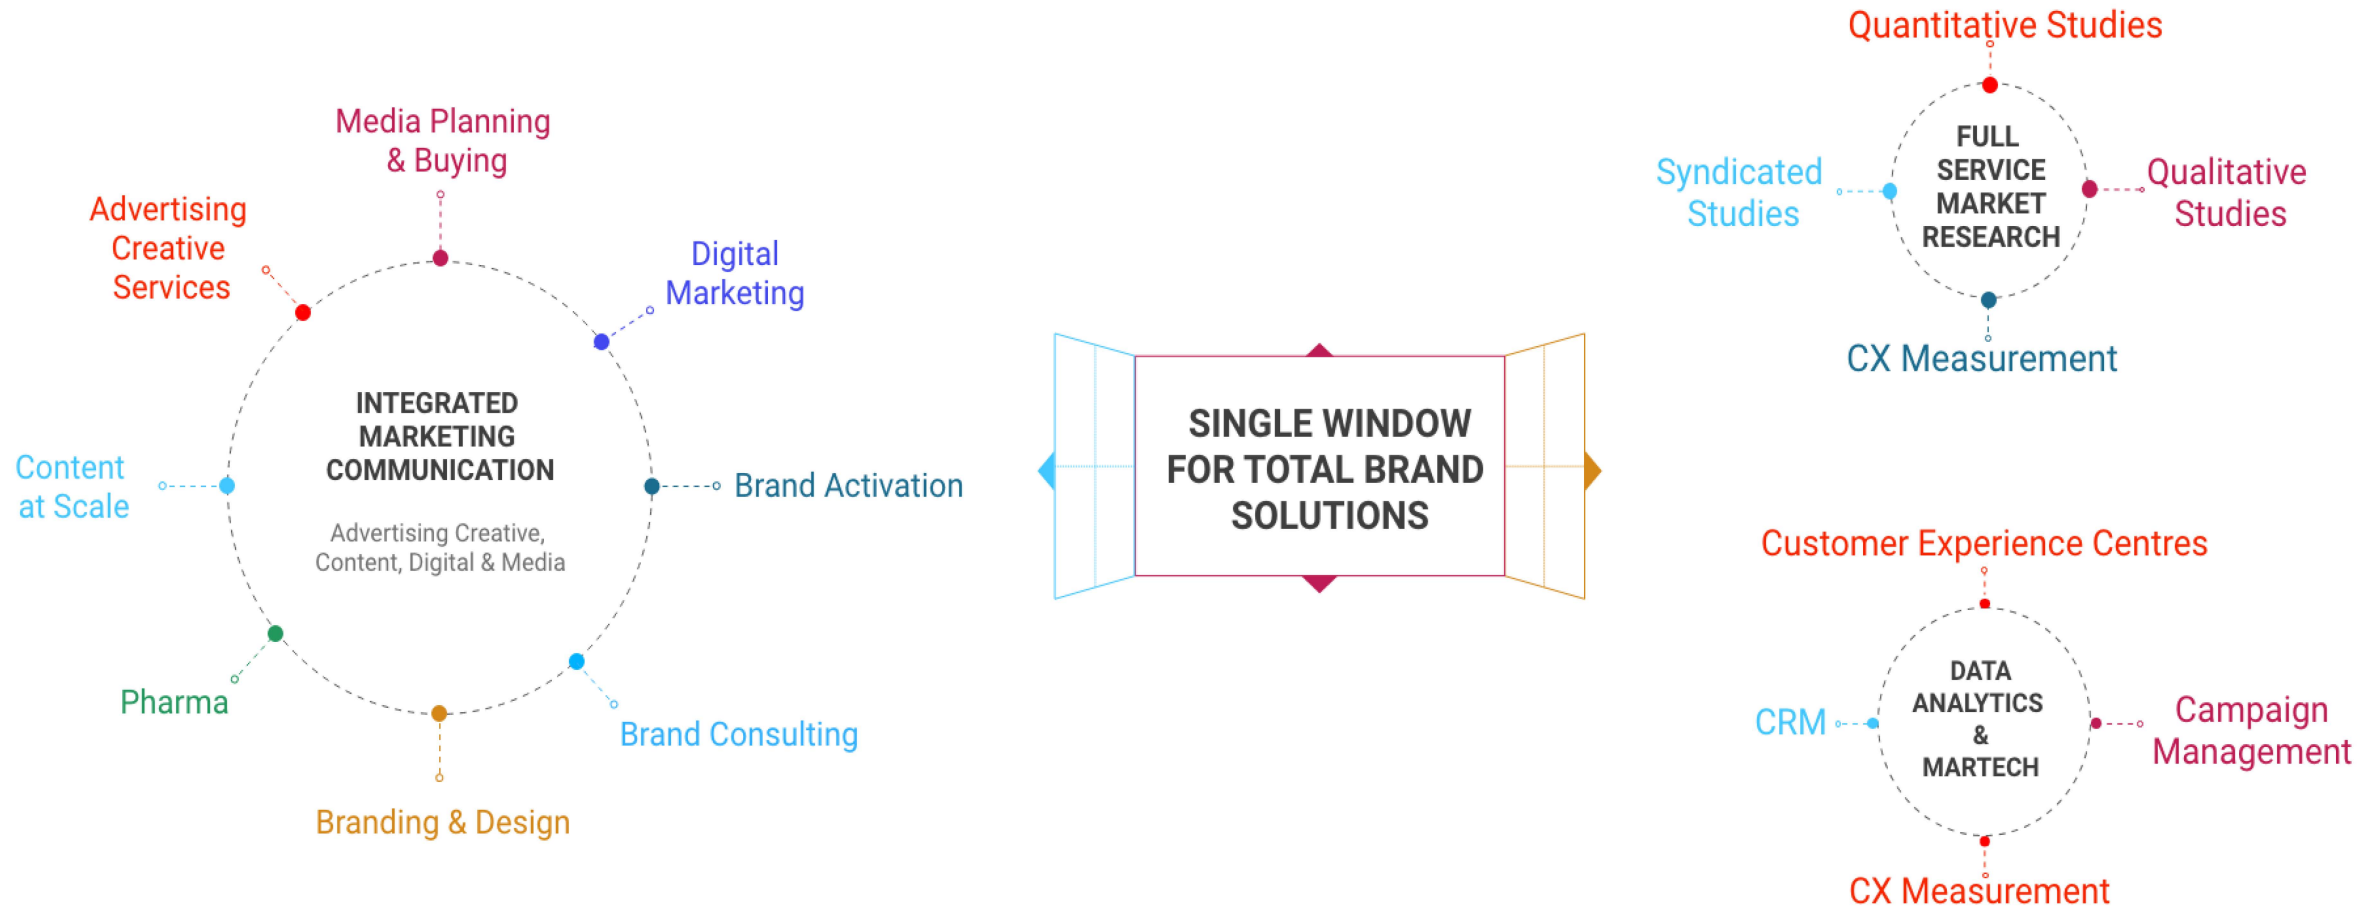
Media Planning & Buying

Advertising Creative Services

Digital Marketing

INTEGRATED MARKETING COMMUNICATION

Advertising Creative, Content, Digital & Media

Content at Scale

Brand Activation

Pharma

Brand Consulting

Branding & Design

SINGLE WINDOW FOR TOTAL BRAND SOLUTIONS

Quantitative Studies

Syndicated Studies

FULL SERVICE MARKET RESEARCH

Qualitative Studies

CX Measurement

Customer Experience Centres

CRM

DATA ANALYTICS & MARTECH

Campaign Management

CX Measurement